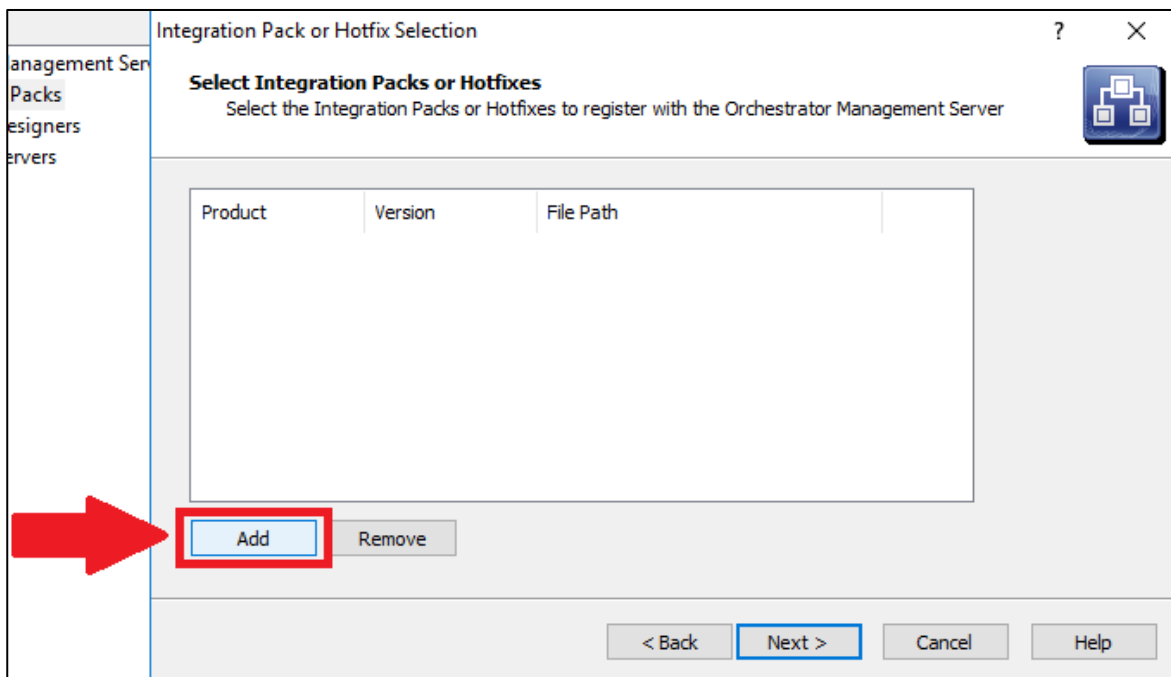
anagement Serv
Packs
esigners
ervers

Integration Pack or Hotfix Selection

?

Select Integration Packs or Hotfixes

Select the Integration Packs or Hotfixes to register with the Orchestrator Management Server

| Product | Version | File Path |
|---|---|---|

Add

Remove

< Back

Next >

Cancel

Help